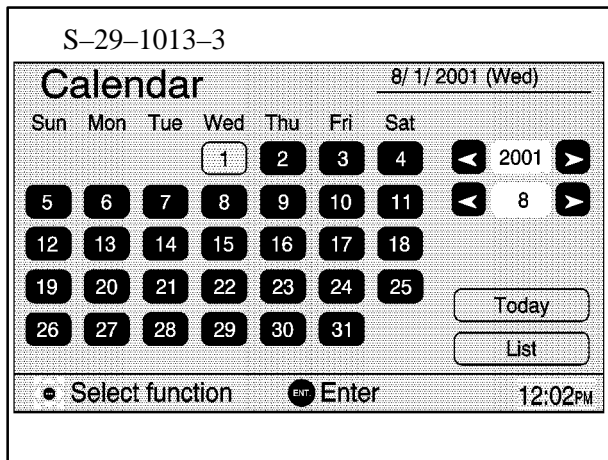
S–29–1013–3

Calendar

8/ 1/ 2001 (Wed)

| Sun | Mon | Tue | Wed | Thu | Fri | Sat |
|---|---|---|---|---|---|---|
| | | | 1 | 2 | 3 | 4 |
| 5 | 6 | 7 | 8 | 9 | 10 | 11 |
| 12 | 13 | 14 | 15 | 16 | 17 | 18 |
| 19 | 20 | 21 | 22 | 23 | 24 | 25 |
| 26 | 27 | 28 | 29 | 30 | 31 | |

2001

8

Today

List

Select function

ENT Enter

12:02PM